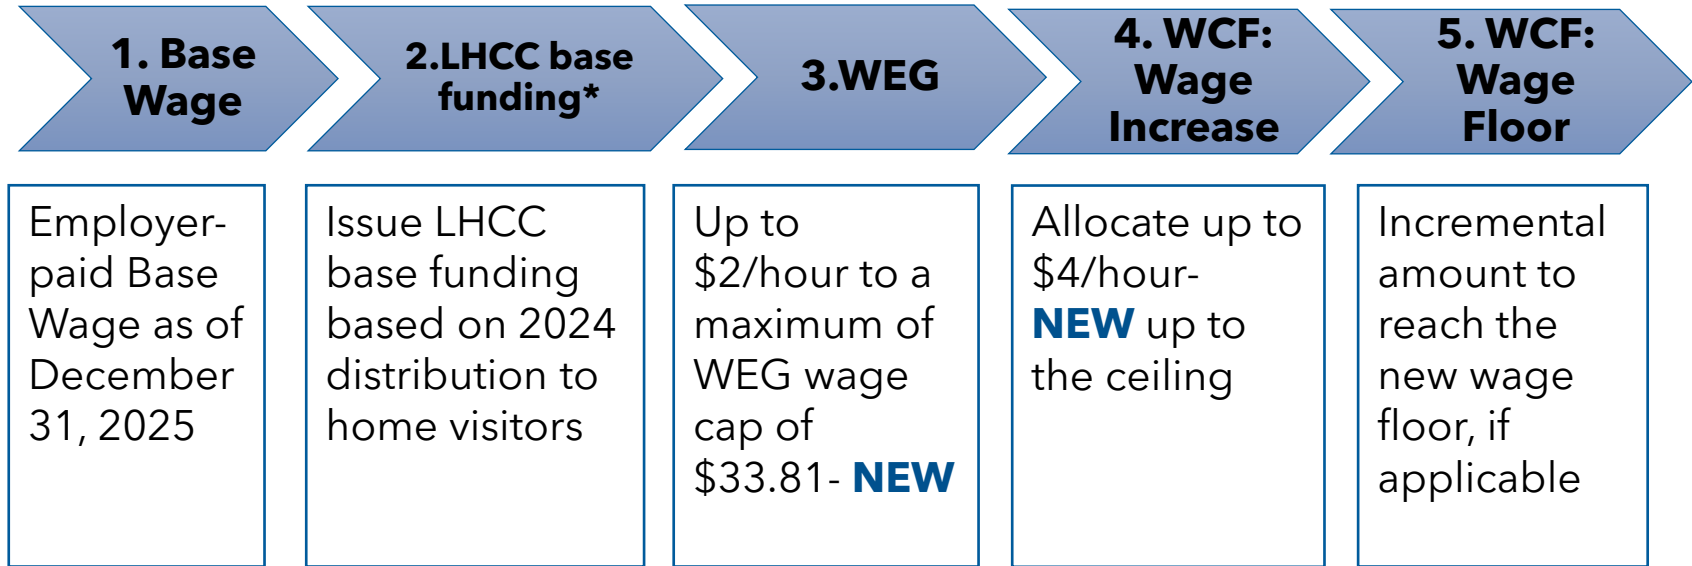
1. Base Wage

2.LHCC base funding*

3.WEG

4. WCF: Wage Increase

5. WCF: Wage Floor

Employer-paid Base Wage as of December 31, 2025

Issue LHCC base funding based on 2024 distribution to home visitors

Up to \$2/hour to a maximum of WEG wage cap of \$33.81- NEW

Allocate up to \$4/hour- NEW up to the ceiling

Incremental amount to reach the new wage floor, if applicable